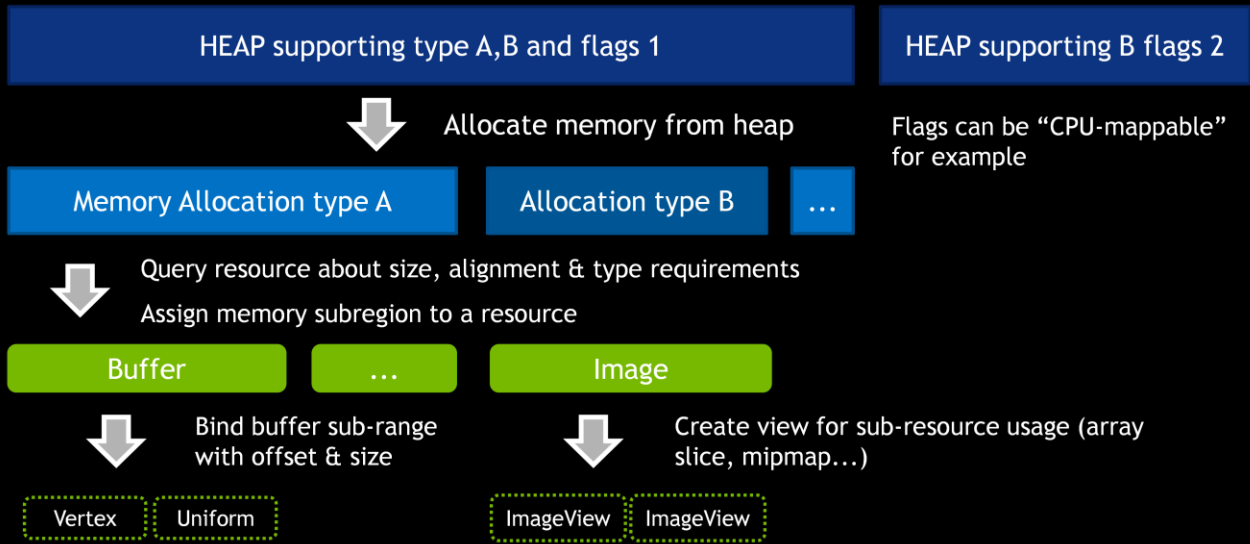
HEAP supporting type A,B and flags 1

HEAP supporting B flags 2

Allocate memory from heap

Flags can be “CPU-mappable” for example

Memory Allocation type A

Allocation type B

...

Query resource about size, alignment & type requirements

Assign memory subregion to a resource

Buffer

...

Image

Bind buffer sub-range with offset & size

Create view for sub-resource usage (array slice, mipmap...)

Vertex

Uniform

ImageView

ImageView